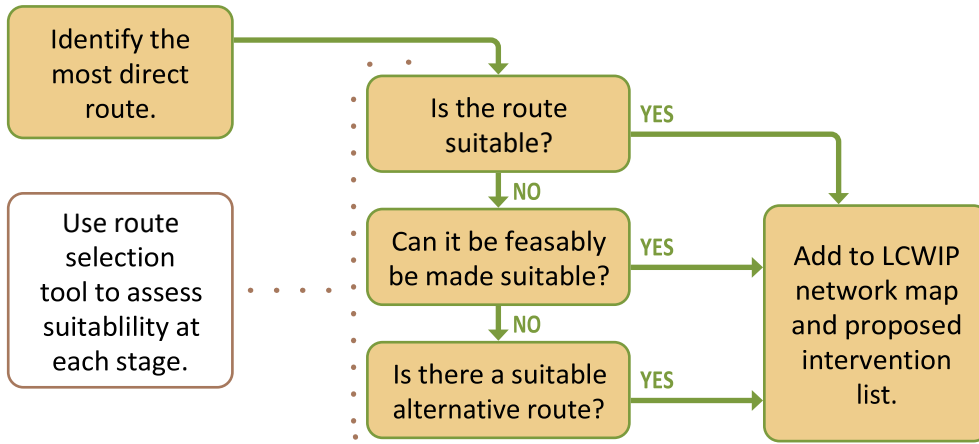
Identify the most direct route.

Is the route suitable?

YES

NO

Use route selection tool to assess suitablility at each stage.

Can it be feasably be made suitable?

YES

NO

Is there a suitable alternative route?

YES

Add to LCWIP network map and proposed intervention list.